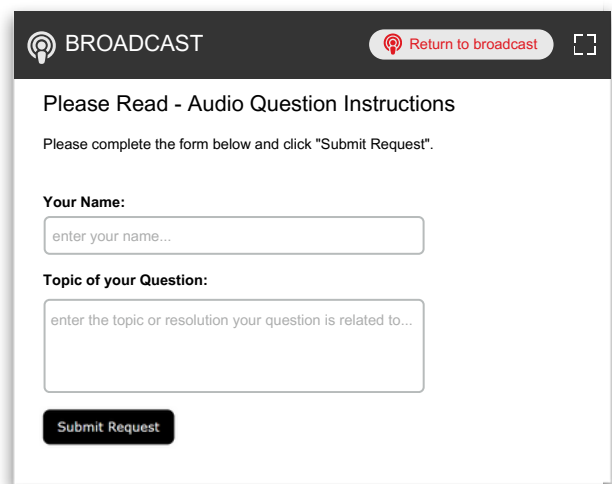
BROADCAST

Return to broadcast

Please Read - Audio Question Instructions

Please complete the form below and click "Submit Request".

Your Name:

enter your name...

Topic of your Question:

enter the topic or resolution your question is related to...

Submit Request